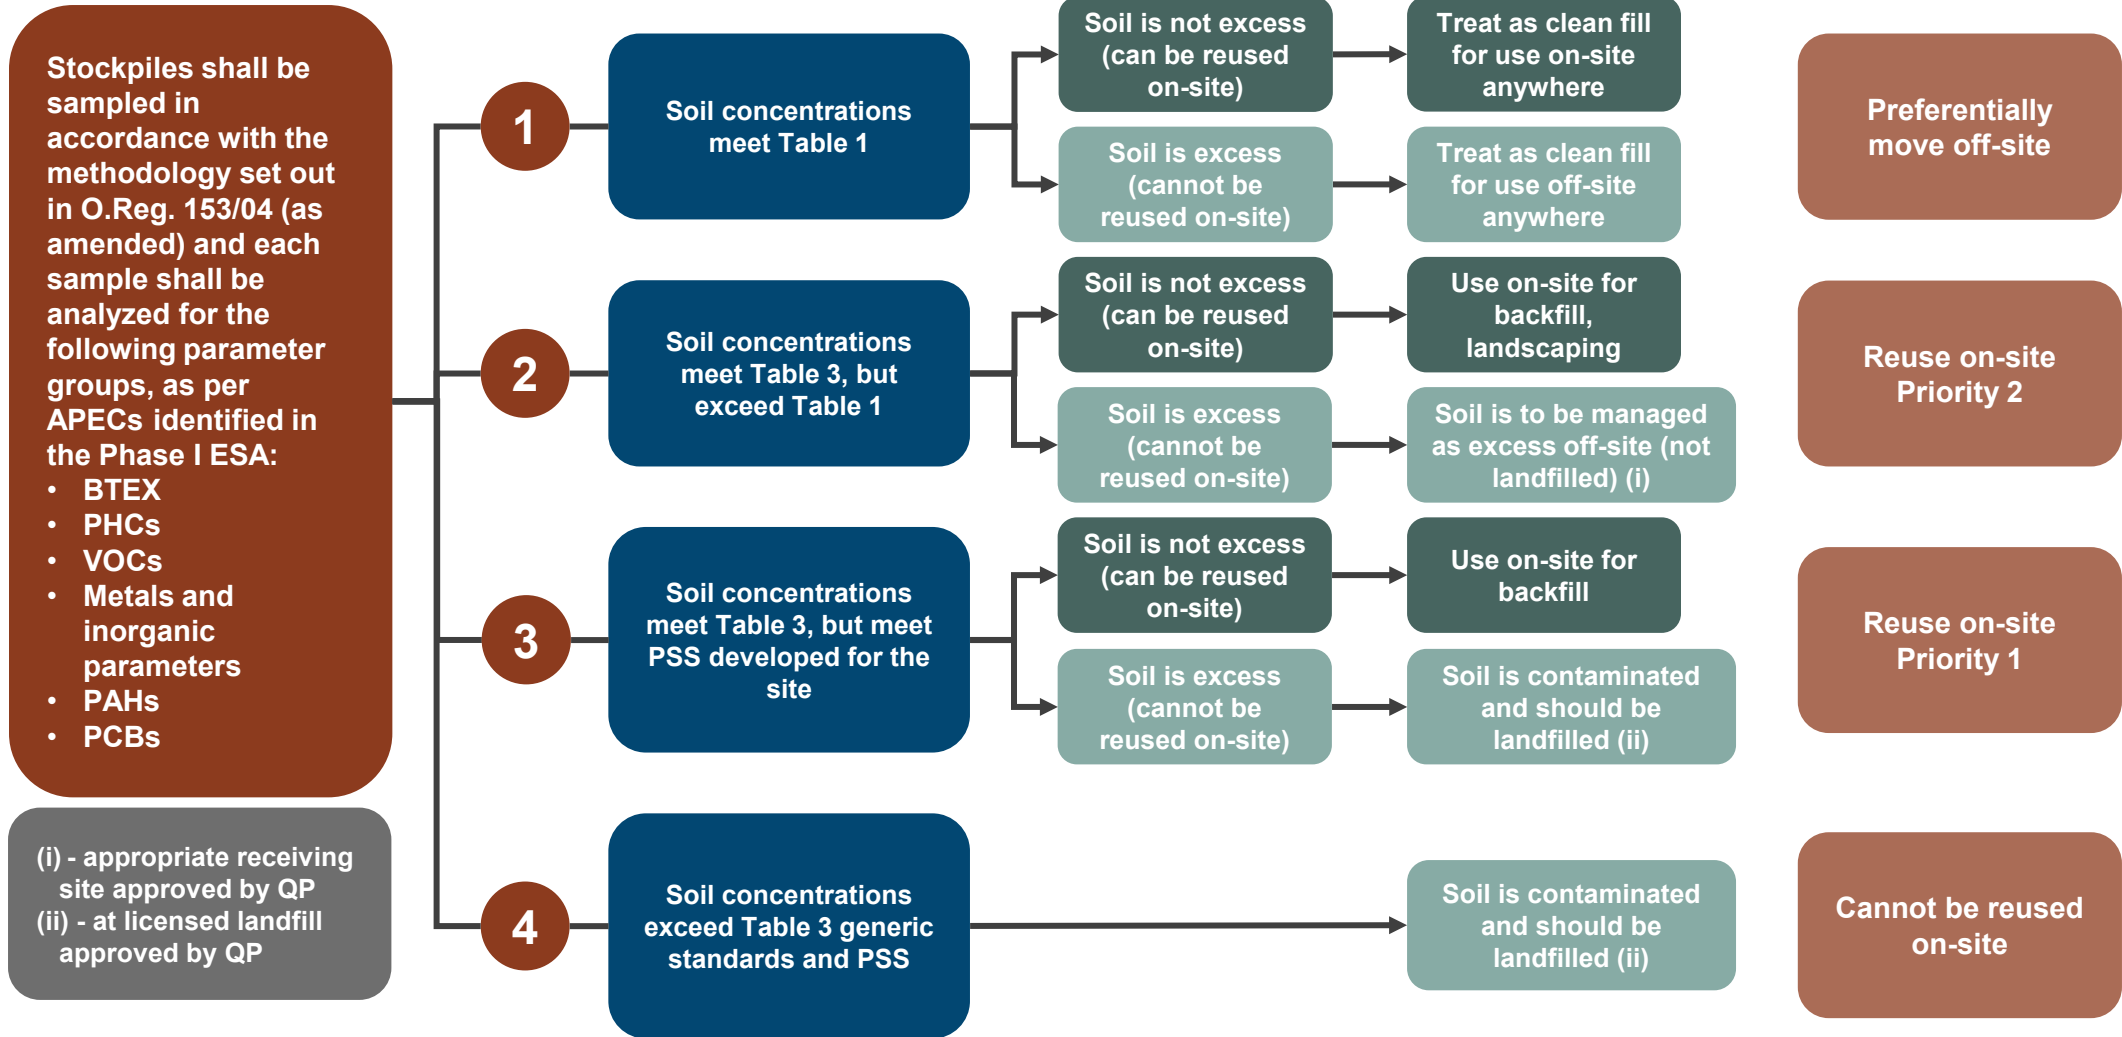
Stockpiles shall be sampled in accordance with the methodology set out in O.Reg. 153/04 (as amended) and each sample shall be analyzed for the following parameter groups, as per APECs identified in the Phase I ESA:
• BTEX
• PHCs
• VOCs
• Metals and inorganic parameters
• PAHs
• PCBs

(i) - appropriate receiving site approved by QP
(ii) - at licensed landfill approved by QP

1

Soil concentrations meet Table 1

Soil is not excess (can be reused on-site)

Treat as clean fill for use on-site anywhere

Soil is excess (cannot be reused on-site)

Treat as clean fill for use off-site anywhere

Preferentially move off-site

2

Soil concentrations meet Table 3, but exceed Table 1

Soil is not excess (can be reused on-site)

Use on-site for backfill, landscaping

Soil is excess (cannot be reused on-site)

Soil is to be managed as excess off-site (not landfilled) (i)

Reuse on-site Priority 2

3

Soil concentrations meet Table 3, but meet PSS developed for the site

Soil is not excess (can be reused on-site)

Use on-site for backfill

Soil is excess (cannot be reused on-site)

Soil is contaminated and should be landfilled (ii)

Reuse on-site Priority 1

4

Soil concentrations exceed Table 3 generic standards and PSS

Soil is contaminated and should be landfilled (ii)

Cannot be reused on-site